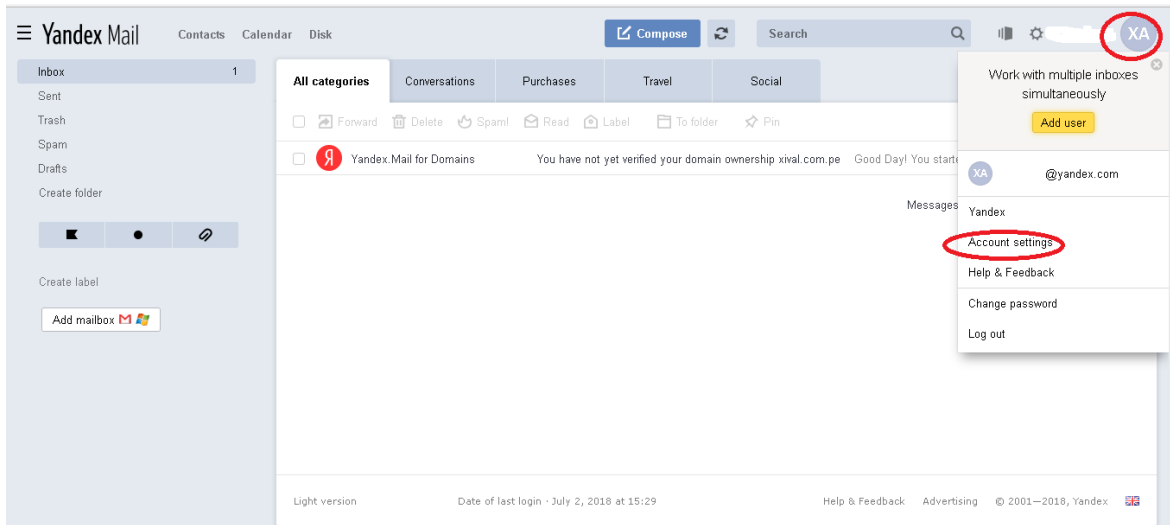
Yandex Mail Contacts Calendar Disk

Compose

Search

XA

Inbox 1
Sent
Trash
Spam
Drafts
Create folder

Create label

Add mailbox

All categories | Conversations | Purchases | Travel | Social

Forward Delete Spam! Read Label To folder Pin

Yandex.Mail for Domains You have not yet verified your domain ownership xival.com.pe Good Day! You starte

Messages

Work with multiple inboxes simultaneously

Add user

XA @yandex.com

Yandex
Account settings
Help & Feedback
Change password
Log out

Light version Date of last login · July 2, 2018 at 15:29 Help & Feedback Advertising © 2001—2018, Yandex